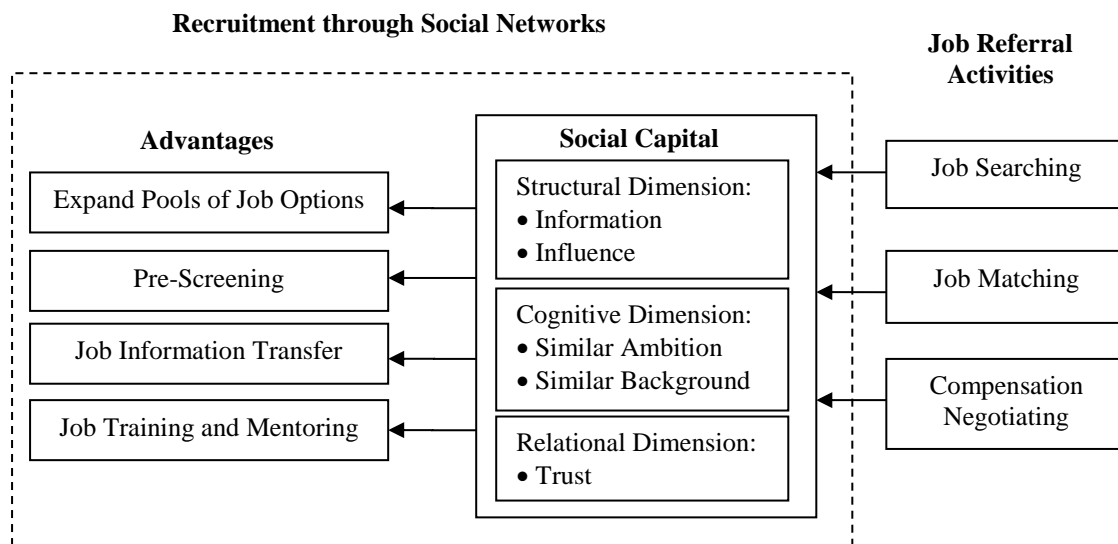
Recruitment through Social Networks

Job Referral Activities

Advantages

Expand Pools of Job Options

Pre-Screening

Job Information Transfer

Job Training and Mentoring

Social Capital

Structural Dimension:
• Information
• Influence

Cognitive Dimension:
• Similar Ambition
• Similar Background

Relational Dimension:
• Trust

Job Searching

Job Matching

Compensation Negotiating